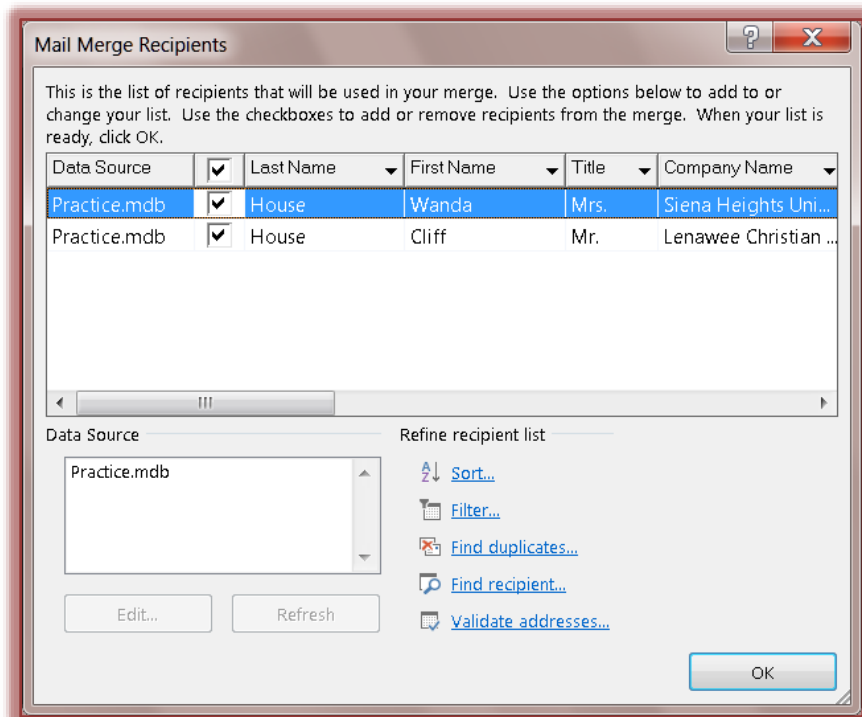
Mail Merge Recipients

?

X

This is the list of recipients that will be used in your merge. Use the options below to add to or change your list. Use the checkboxes to add or remove recipients from the merge. When your list is ready, click OK.

| Data Source | ☑ | Last Name | First Name | Title | Company Name |
|---|---|---|---|---|---|
| Practice.mdb | ☑ | House | Wanda | Mrs. | Siena Heights Uni... |
| Practice.mdb | ☑ | House | Cliff | Mr. | Lenawee Christian ... |

III

Data Source

Practice.mdb

Edit...

Refresh

Refine recipient list

Sort...

Filter...

Find duplicates...

Find recipient...

Validate addresses...

OK